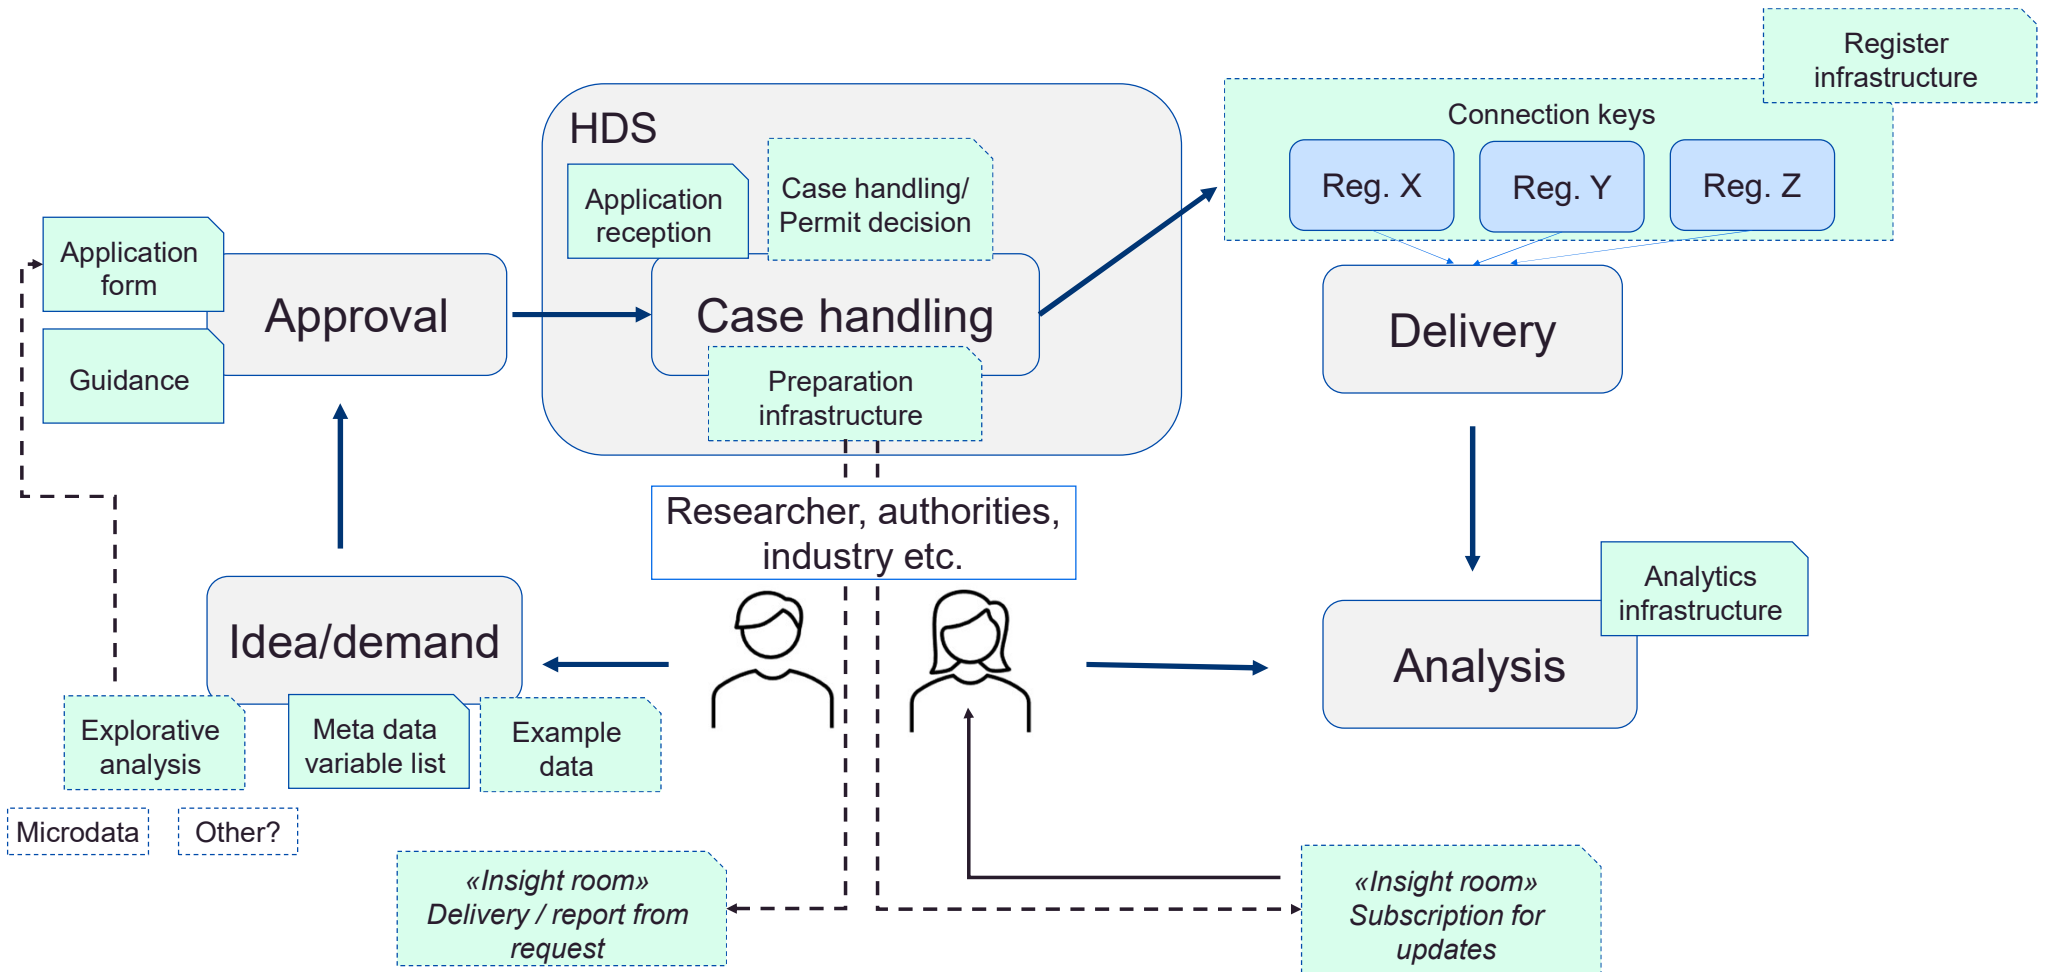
Register infrastructure

Connection keys

Reg. X

Reg. Y

Reg. Z

HDS

Application reception

Case handling/ Permit decision

Application form

Approval

Guidance

Case handling

Preparation infrastructure

Delivery

Researcher, authorities, industry etc.

Idea/demand

Analytics infrastructure

Analysis

Explorative analysis

Meta data variable list

Example data

Microdata

Other?

*«Insight room» Delivery / report from request*

*«Insight room» Subscription for updates*